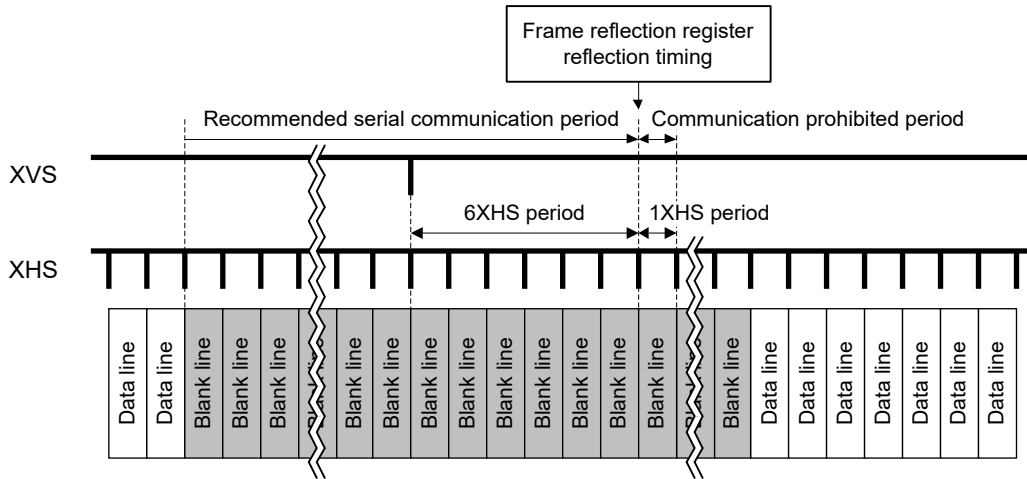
Frame reflection register reflection timing

Recommended serial communication period

Communication prohibited period

XVS

6XHS period

1XHS period

XHS

Data line
Data line
Blank line
Blank line
Blank line
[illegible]
Blank line
Blank line
Blank line
Blank line
Blank line
Blank line
Blank line
Blank line
Blank line
Blank line
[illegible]
Blank line
Data line
Data line
Data line
Data line
Data line
Data line
Data line
Data line